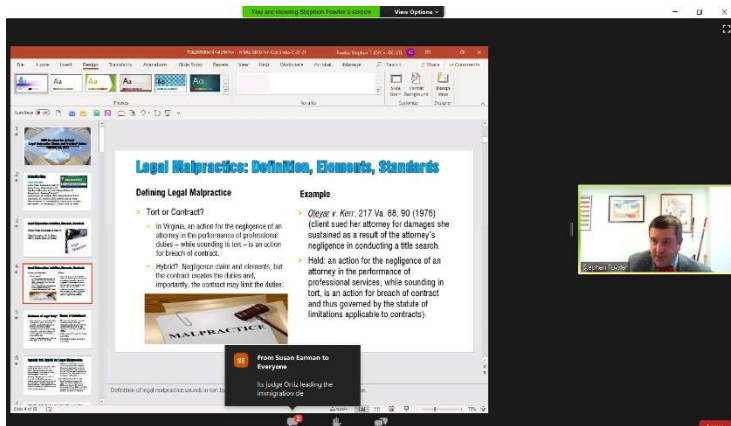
You are viewing Stephen Fowler's screen

View Options

Legal Malpractice: Definition, Elements, Standards

Defining Legal Malpractice

Tort or Contract?

In Virginia, an action for the negligence of an attorney in the performance of professional duties – while sounding in tort – is an action for breach of contract.

Hybrid? Negligence claim and elements, but the contract creates the duties and, importantly, the contract may limit the duties.

MALPRACTICE

Example

Oleyar v. Kerr, 217 Va. 88, 90 (1976) (client sued her attorney for damages she sustained as a result of the attorney's negligence in conducting a title search.

Held: an action for the negligence of an attorney in the performance of professional services, while sounding in tort, is an action for breach of contract and thus governed by the statute of limitations applicable to contracts).

Stephen Fowler

SE

From Susan Earman to Everyone

Is Judge Ortiz leading the immigration de

File Home Insert Design Transitions Animations Slide Show Review View Help

Share Comments